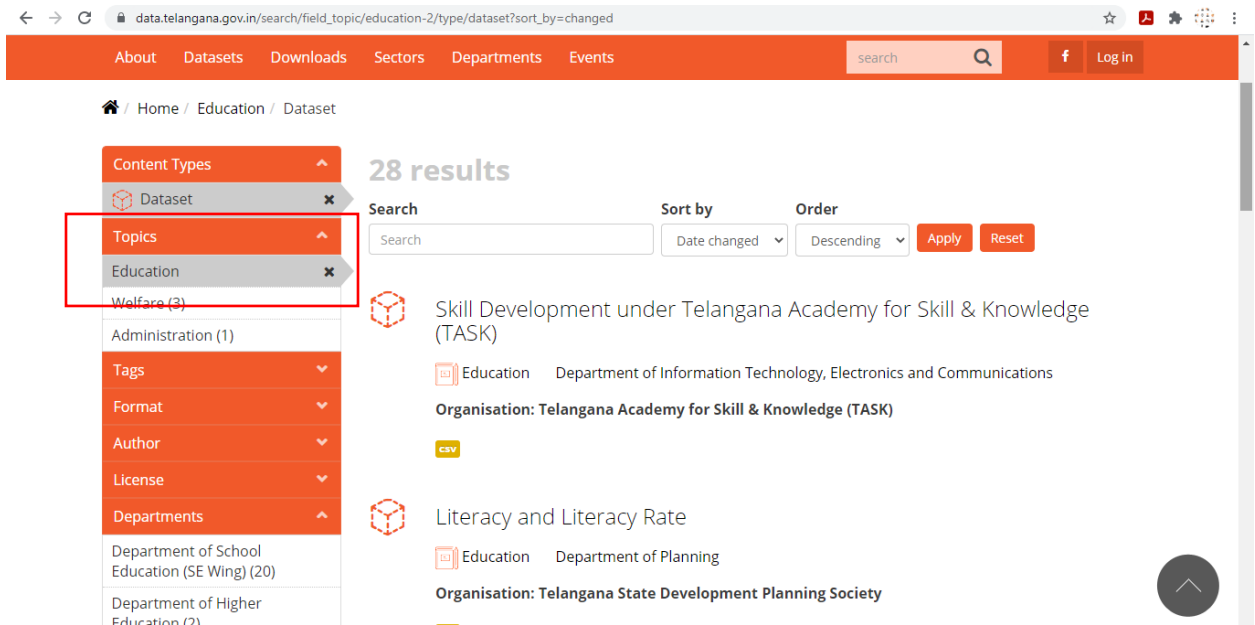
data.telangana.gov.in/search/field_topic/education-2/type/dataset?sort_by=changed

About Datasets Downloads Sectors Departments Events

search

f Log in

Home / Education / Dataset

Content Types

Dataset

Topics

Education

Welfare (3)

Administration (1)

Tags

Format

Author

License

Departments

Department of School Education (SE Wing) (20)

Department of Higher Education (2)

28 results

Search

Search

Sort by

Date changed

Order

Descending

Apply

Reset

Skill Development under Telangana Academy for Skill & Knowledge (TASK)

Education Department of Information Technology, Electronics and Communications

Organisation: Telangana Academy for Skill & Knowledge (TASK)

csv

Literacy and Literacy Rate

Education Department of Planning

Organisation: Telangana State Development Planning Society